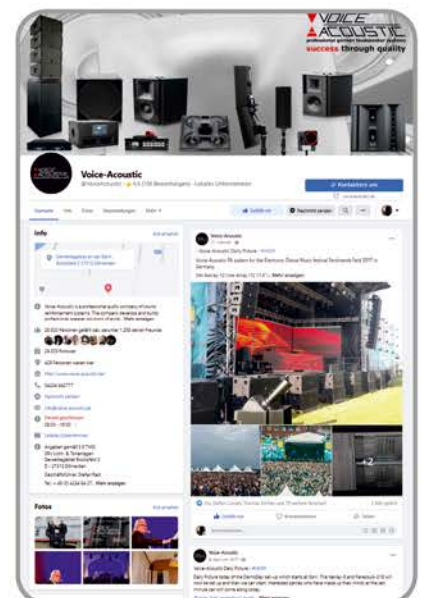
VOICE ACOUSTIC
professional quality loudspeaker systems
success through quality

Voice-Acoustic
@VoiceAcoustic · 4,6 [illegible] Lokales Unternehmen

Kontaktiere uns

Startseite Info Fotos Veranstaltungen Mehr

Gefällt mir Nachricht senden

Info

Voice-Acoustic is a professional audio company of sound reinforcement systems. The company develops and builds professional speaker solutions around... Mehr anzeigen

Fotos

Voice-Acoustic
Voice-Acoustic Daily Picture · #VADP
Voice-Acoustic PA system for the Electronic Dance Music festival Tomorrowland 2017 in Germany.
Mehr anzeigen

+2

Gefällt mir Kommentieren Teilen

Voice-Acoustic
Voice-Acoustic Daily Picture · #VADP
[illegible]